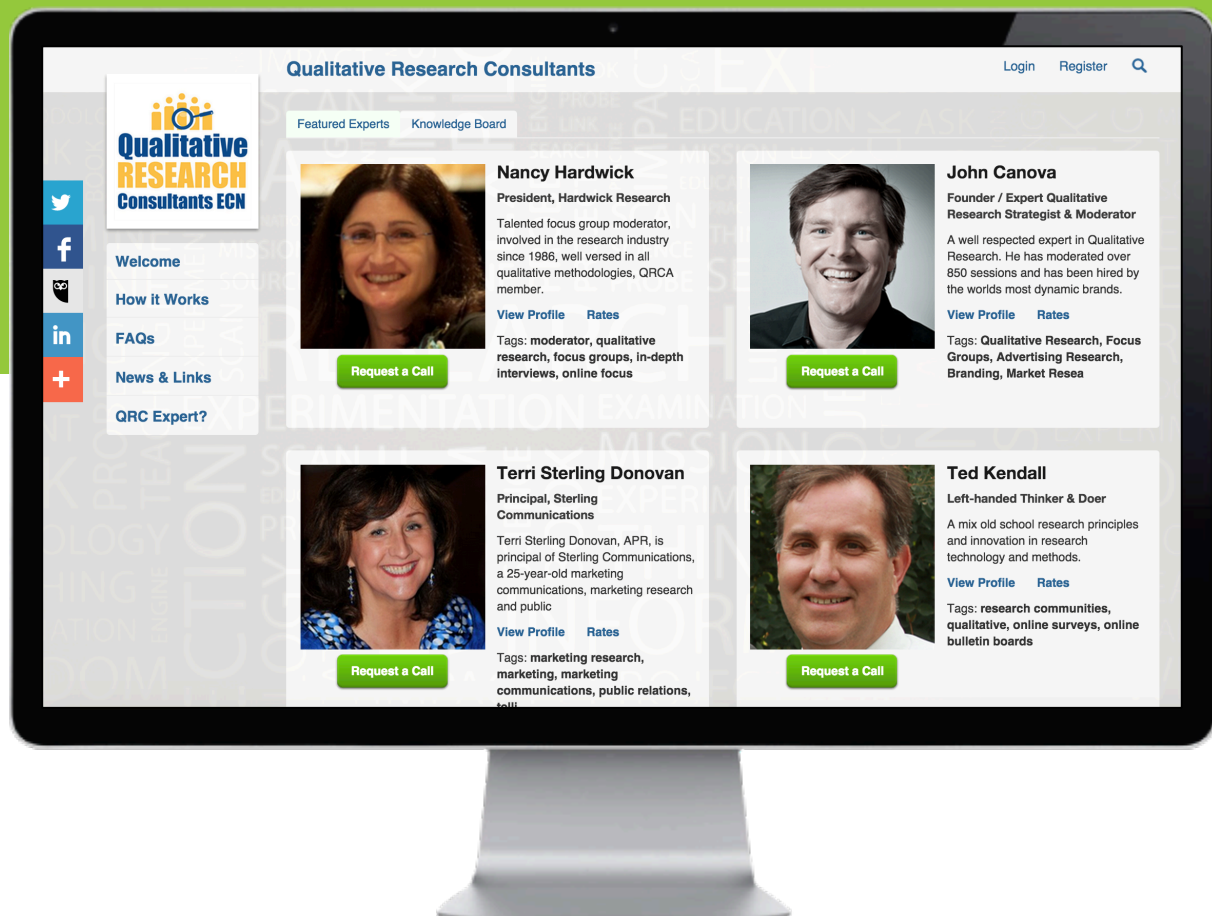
Qualitative Research Consultants

Login Register

Qualitative RESEARCH Consultants ECN

Welcome
How it Works
FAQs
News & Links
QRC Expert?

Featured Experts Knowledge Board

Nancy Hardwick
President, Hardwick Research
Talented focus group moderator, involved in the research industry since 1986, well versed in all qualitative methodologies, QRCA member.
View Profile Rates
Tags: moderator, qualitative research, focus groups, in-depth interviews, online focus
Request a Call

John Canova
Founder / Expert Qualitative Research Strategist & Moderator
A well respected expert in Qualitative Research. He has moderated over 850 sessions and has been hired by the worlds most dynamic brands.
View Profile Rates
Tags: Qualitative Research, Focus Groups, Advertising Research, Branding, Market Resea
Request a Call

Terri Sterling Donovan
Principal, Sterling Communications
Terri Sterling Donovan, APR, is principal of Sterling Communications, a 25-year-old marketing communications, marketing research and public
View Profile Rates
Tags: marketing research, marketing, marketing communications, public relations, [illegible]
Request a Call

Ted Kendall
Left-handed Thinker & Doer
A mix old school research principles and innovation in research technology and methods.
View Profile Rates
Tags: research communities, qualitative, online surveys, online bulletin boards
Request a Call